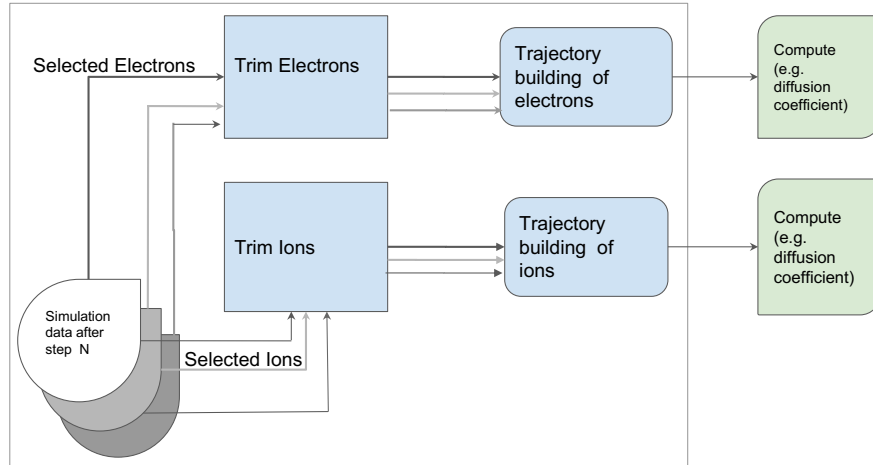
Selected Electrons

Trim Electrons

Trajectory building of electrons

Compute (e.g. diffusion coefficient)

Trim Ions

Trajectory building of ions

Compute (e.g. diffusion coefficient)

Simulation data after step N

Selected Ions